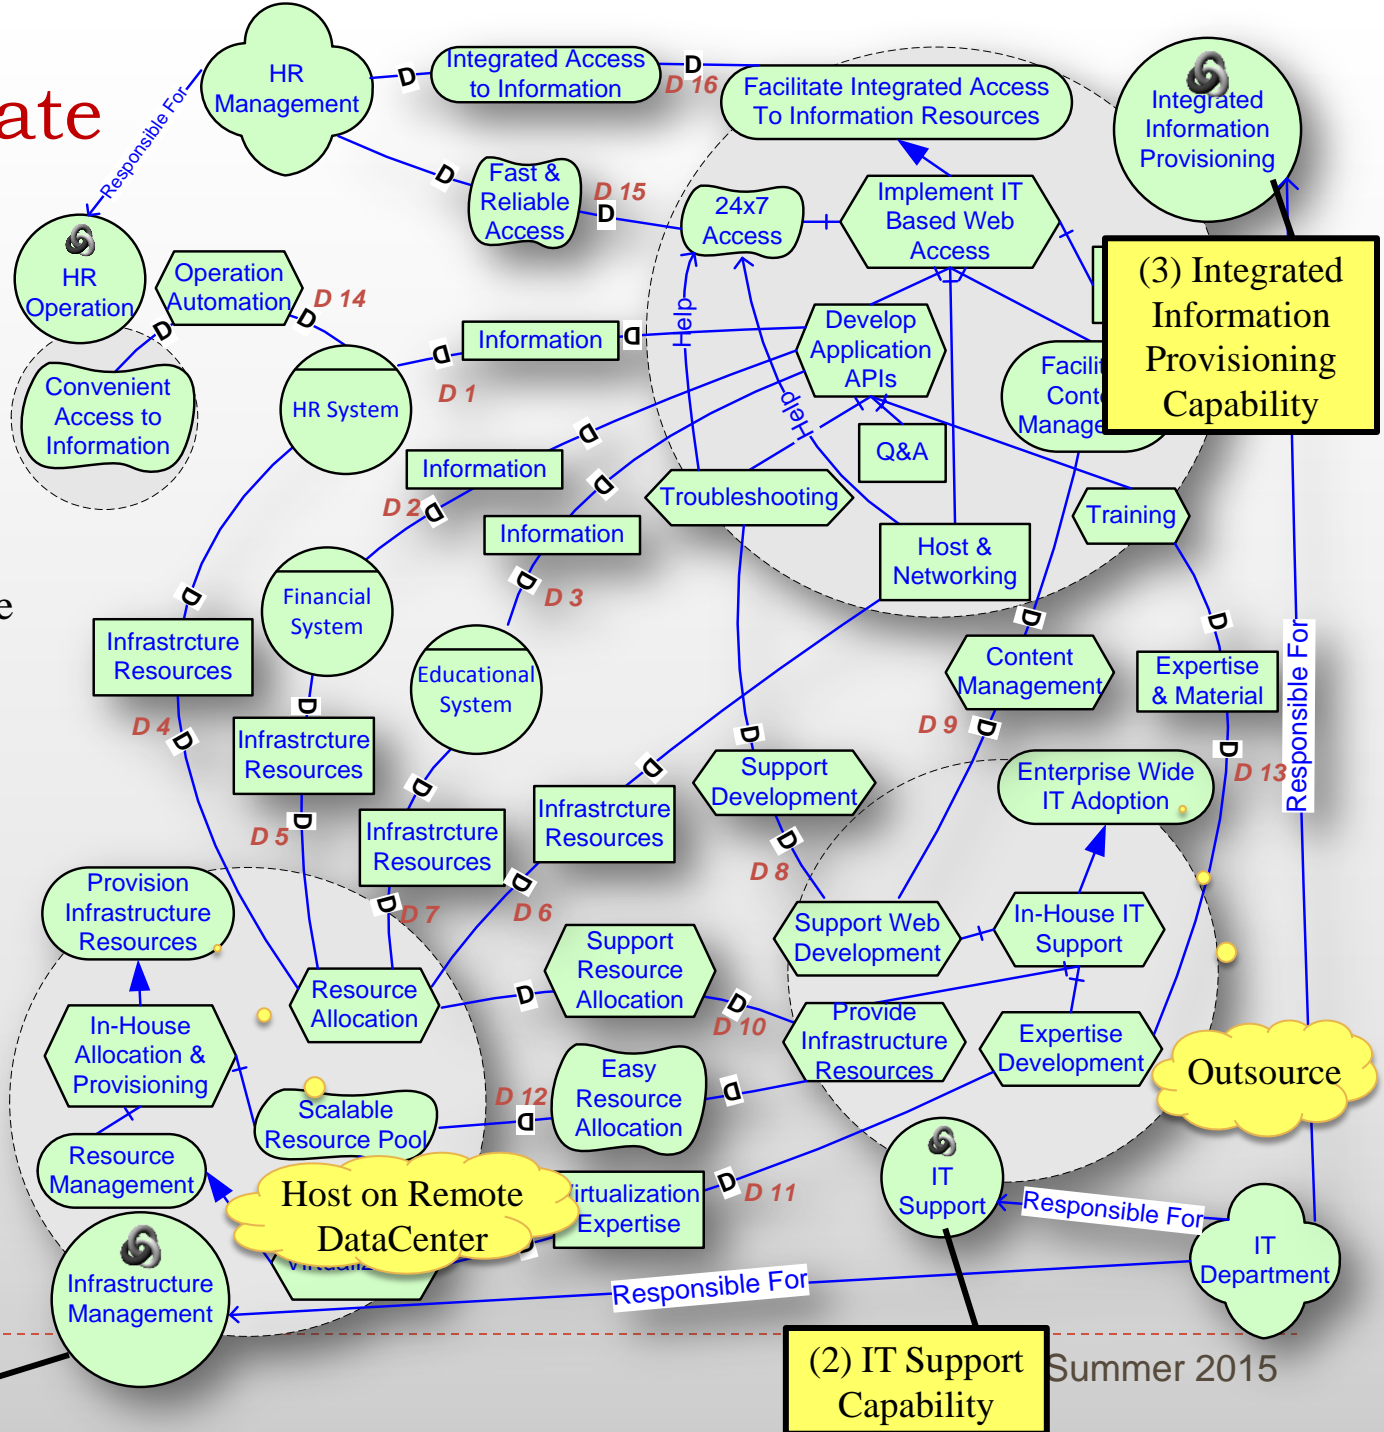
ate

e

HR Management
Integrated Access to Information
D
D 16
Facilitate Integrated Access To Information Resources
Integrated Information Provisioning
Responsible For
HR Operation
Fast & Reliable Access
D
D 15
D
24x7 Access
Implement IT Based Web Access
(3) Integrated Information Provisioning Capability
Operation Automation
D 14
D
D
Information
D
Help
Develop Application APIs
Facili Cont Manage
Convenient Access to Information
HR System
D
D 1
Help
Q&A
Information
D
D
D 2
D
Troubleshooting
Training
Information
Host & Networking
D
D 3
D
Financial System
Educational System
Content Management
Expertise & Material
Infrastrcture Resources
D
D 4
D
Infrastrcture Resources
D 9
D
D
D 13
Responsible For
Enterprise Wide IT Adoption
D
Infrastrcture Resources
Support Development
D 5
D
Infrastrcture Resources
D
D
D 8
D 7
D 6
Support Web Development
In-House IT Support
Provision Infrastructure Resources
Support Resource Allocation
Resource Allocation
D
D
D 10
Provide Infrastructure Resources
Expertise Development
In-House Allocation & Provisioning
Outsource
Scalable Resource Pool
D 12
D
Easy Resource Allocation
D
Resource Management
IT Support
Host on Remote DataCenter
irtualization Expertise
D
D 11
Responsible For
IT Department
Infrastructure Management
Responsible For
(2) IT Support Capability
Summer 2015